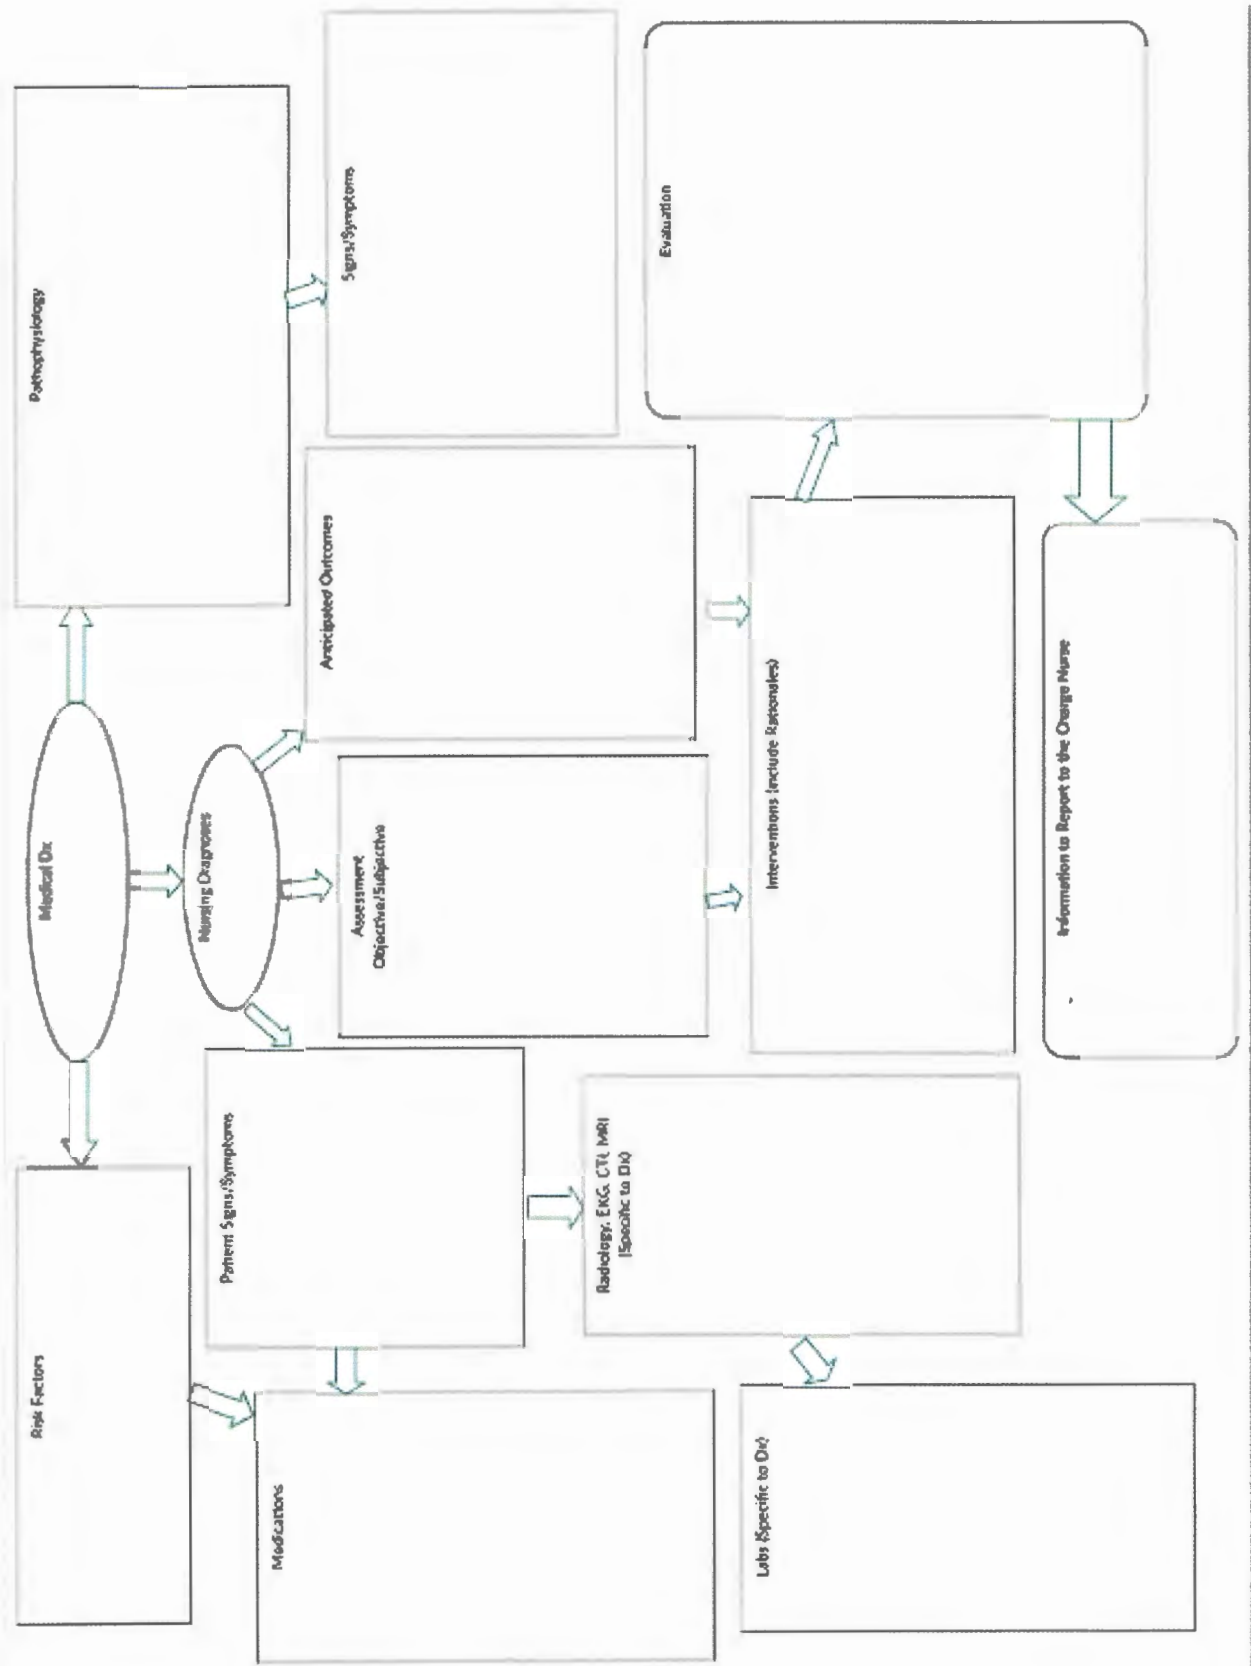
Medical Dx

Pathophysiology

Signs/Symptoms

Nursing Diagnoses

Anticipated Outcomes

Assessment
Objective/Subjective

Interventions (include Rationales)

Evaluation

Information to Report to the Charge Nurse

Risk Factors

Patient Signs/Symptoms

Radiology, EKG, CT, MRI
(Specific to Dx)

Medications

Labs (Specific to Dx)